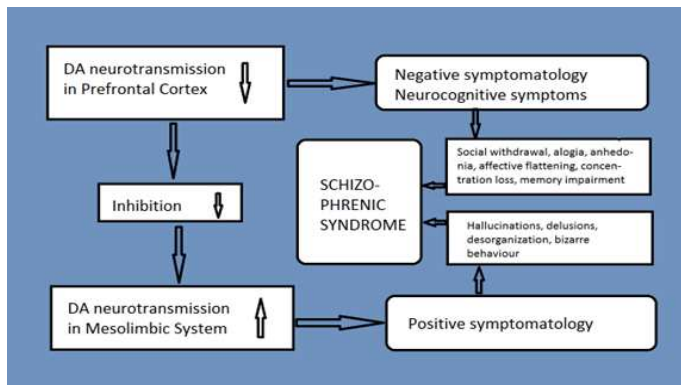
DA neurotransmission in Prefrontal Cortex

Negative symptomatology
Neurocognitive symptoms

Social withdrawal, alogia, anhedonia, affective flattening, concentration loss, memory impairment

SCHIZO-PHRENIC SYNDROME

Inhibition

Hallucinations, delusions, desorganization, bizarre behaviour

DA neurotransmission in Mesolimbic System

Positive symptomatology